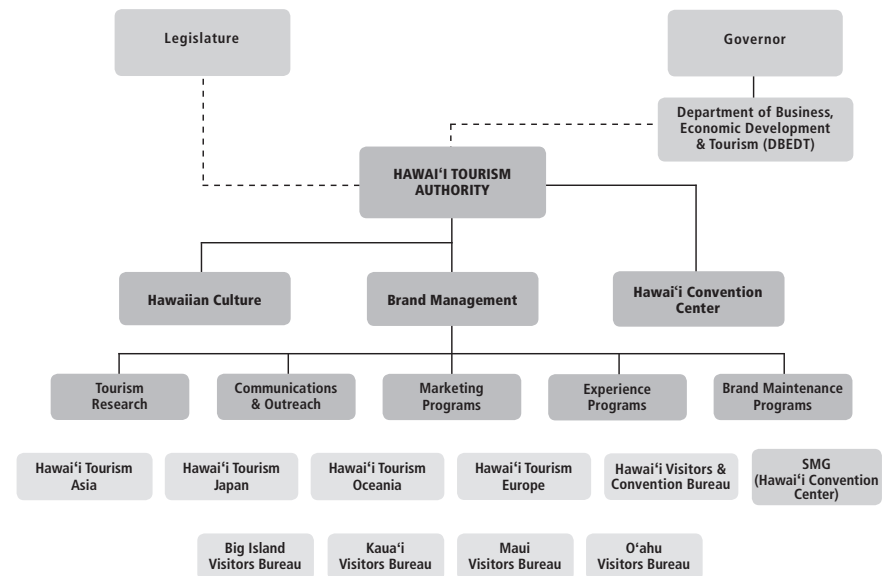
Legislature

Governor

Department of Business, Economic Development & Tourism (DBEDT)

HAWAI‘I TOURISM AUTHORITY

Hawaiian Culture

Brand Management

Hawai‘i Convention Center

Tourism Research

Communications & Outreach

Marketing Programs

Experience Programs

Brand Maintenance Programs

Hawai‘i Tourism Asia

Hawai‘i Tourism Japan

Hawai‘i Tourism Oceania

Hawai‘i Tourism Europe

Hawai‘i Visitors & Convention Bureau

SMG (Hawai‘i Convention Center)

Big Island Visitors Bureau

Kaua‘i Visitors Bureau

Maui Visitors Bureau

O‘ahu Visitors Bureau